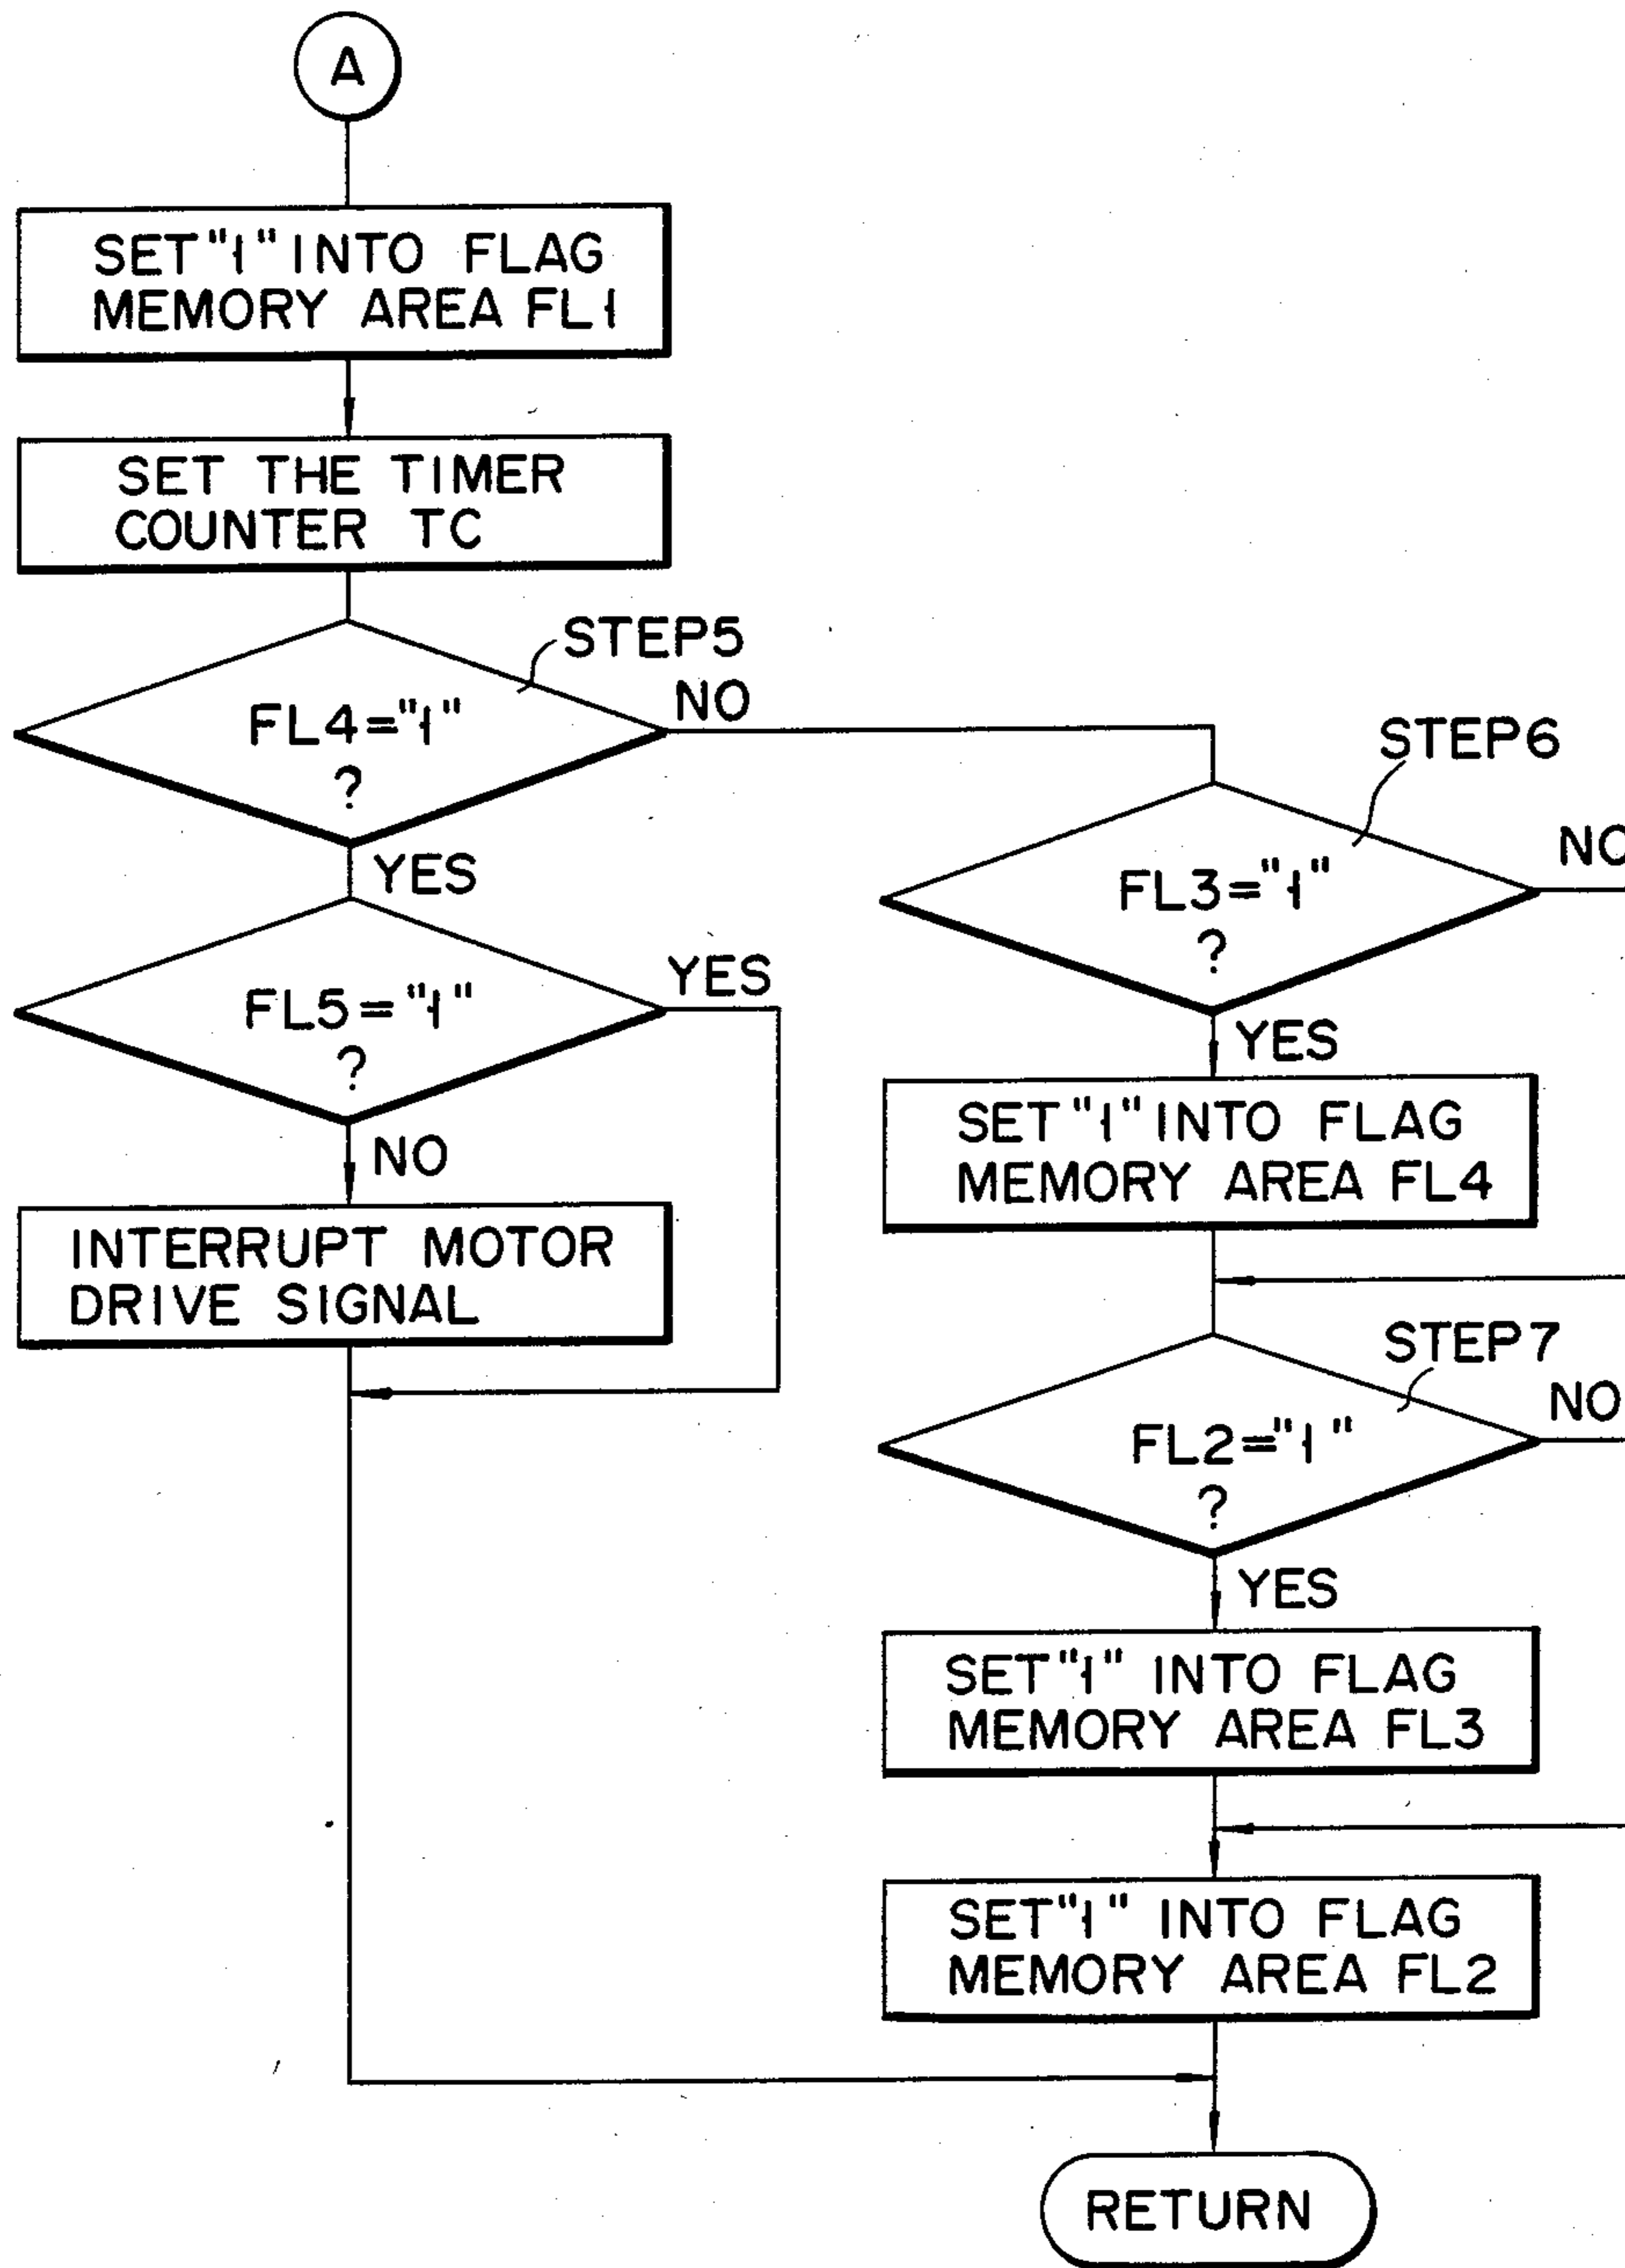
A

SET "1" INTO FLAG MEMORY AREA FL1

SET THE TIMER COUNTER TC

STEP5

FL4="1" ?

NO

YES

FL5="1" ?

YES

NO

INTERRUPT MOTOR DRIVE SIGNAL

STEP6

FL3="1" ?

NO

YES

SET "1" INTO FLAG MEMORY AREA FL4

STEP7

FL2="1" ?

NO

YES

SET "1" INTO FLAG MEMORY AREA FL3

SET "1" INTO FLAG MEMORY AREA FL2

RETURN